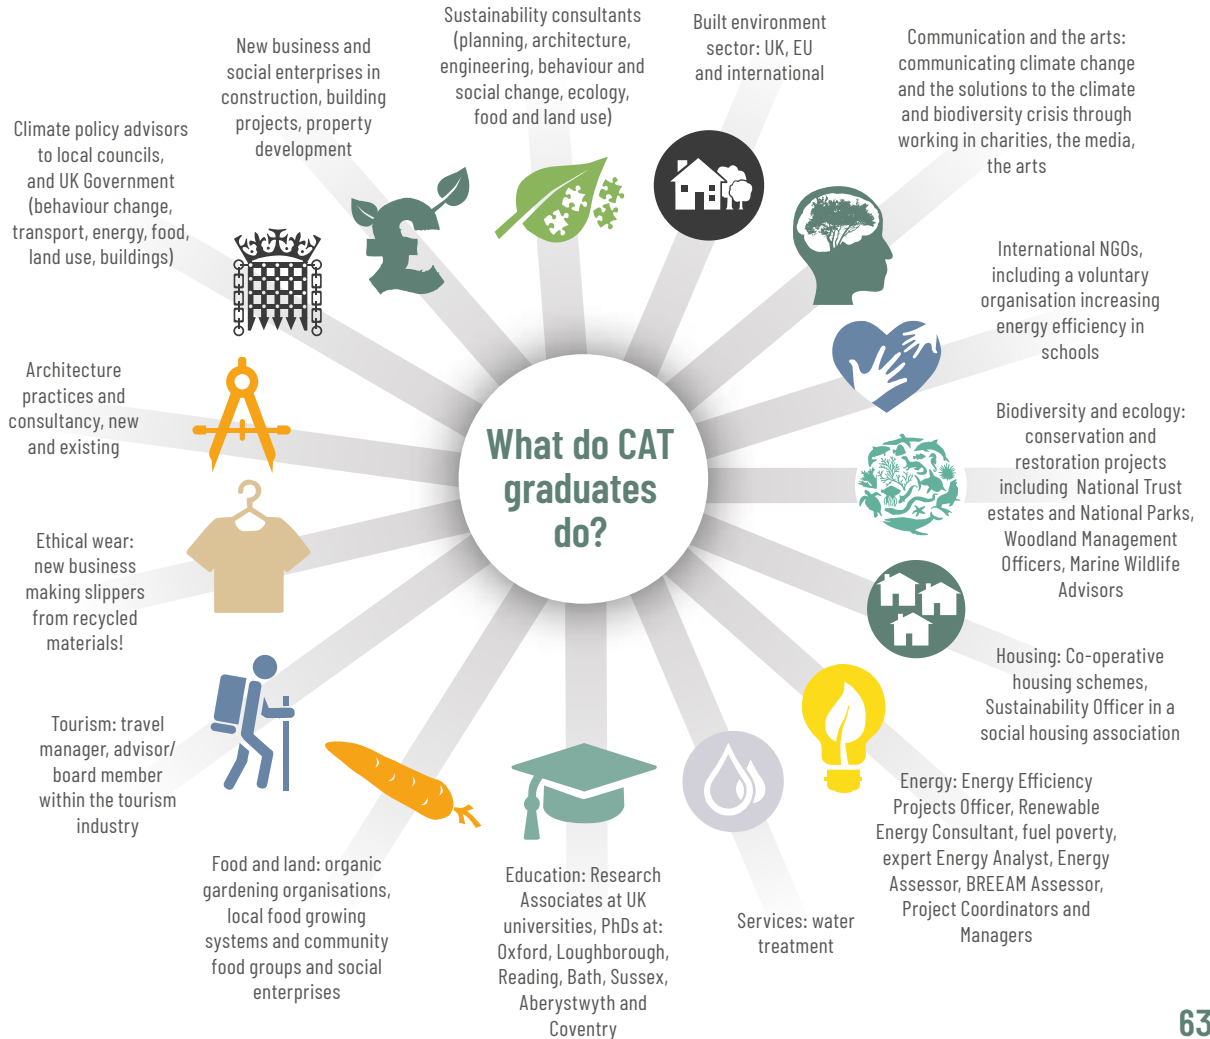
What do CAT graduates do?

Climate policy advisors to local councils, and UK Government (behaviour change, transport, energy, food, land use, buildings)

New business and social enterprises in construction, building projects, property development

Sustainability consultants (planning, architecture, engineering, behaviour and social change, ecology, food and land use)

Built environment sector: UK, EU and international

Communication and the arts: communicating climate change and the solutions to the climate and biodiversity crisis through working in charities, the media, the arts

International NGOs, including a voluntary organisation increasing energy efficiency in schools

Biodiversity and ecology: conservation and restoration projects including National Trust estates and National Parks, Woodland Management Officers, Marine Wildlife Advisors

Housing: Co-operative housing schemes, Sustainability Officer in a social housing association

Energy: Energy Efficiency Projects Officer, Renewable Energy Consultant, fuel poverty, expert Energy Analyst, Energy Assessor, BREEAM Assessor, Project Coordinators and Managers

Services: water treatment

Education: Research Associates at UK universities, PhDs at: Oxford, Loughborough, Reading, Bath, Sussex, Aberystwyth and Coventry

Food and land: organic gardening organisations, local food growing systems and community food groups and social enterprises

Tourism: travel manager, advisor/ board member within the tourism industry

Ethical wear: new business making slippers from recycled materials!

Architecture practices and consultancy, new and existing

63